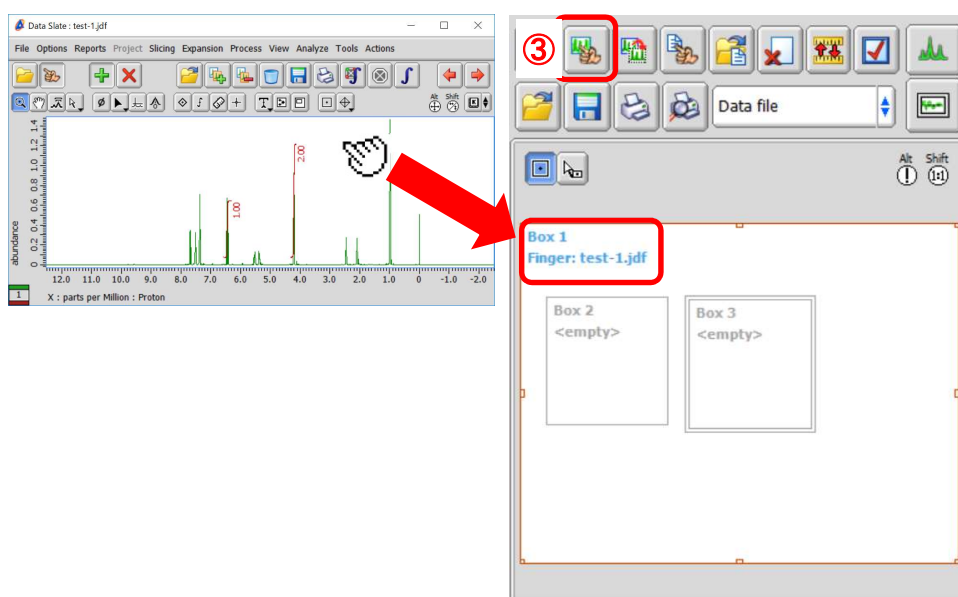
Data Slate : test-1.jdf

File Options Reports Project Slicing Expansion Process View Analyze Tools Actions

Alt Shift

1.4
1.2
1.0
0.8
0.6
0.4
0.2
0

abundance

2.00

1.00

12.0 11.0 10.0 9.0 8.0 7.0 6.0 5.0 4.0 3.0 2.0 1.0 0 -1.0 -2.0

1

X : parts per Million : Proton

③

Data file

Alt Shift

Box 1
Finger: test-1.jdf

Box 2
<empty>

Box 3
<empty>